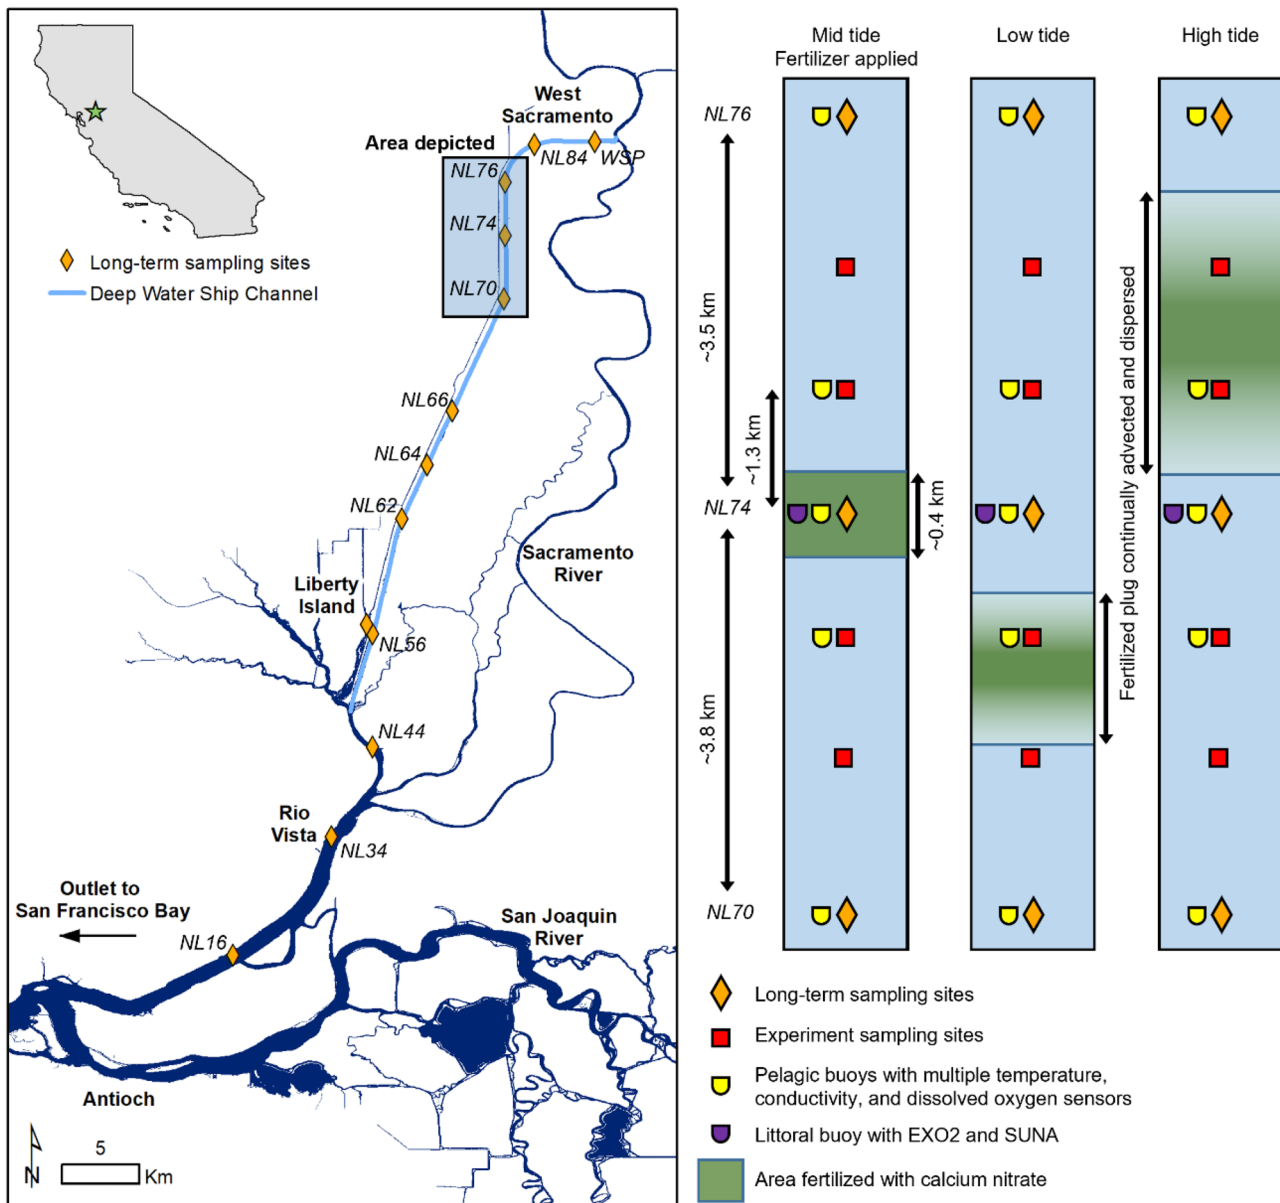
Long-term sampling sites
Deep Water Ship Channel

Area depicted
West Sacramento
NL84
WSP
NL76
NL74
NL70
NL66
NL64
NL62
Sacramento River
Liberty Island
NL56
NL44
Rio Vista
NL34
Outlet to San Francisco Bay
NL16
San Joaquin River
Antioch
N
5
Km

Mid tide
Fertilizer applied
Low tide
High tide
NL76
~3.5 km
~1.3 km
NL74
~0.4 km
~3.8 km
NL70
Fertilized plug continually advected and dispersed

Long-term sampling sites
Experiment sampling sites
Pelagic buoys with multiple temperature, conductivity, and dissolved oxygen sensors
Littoral buoy with EXO2 and SUNA
Area fertilized with calcium nitrate